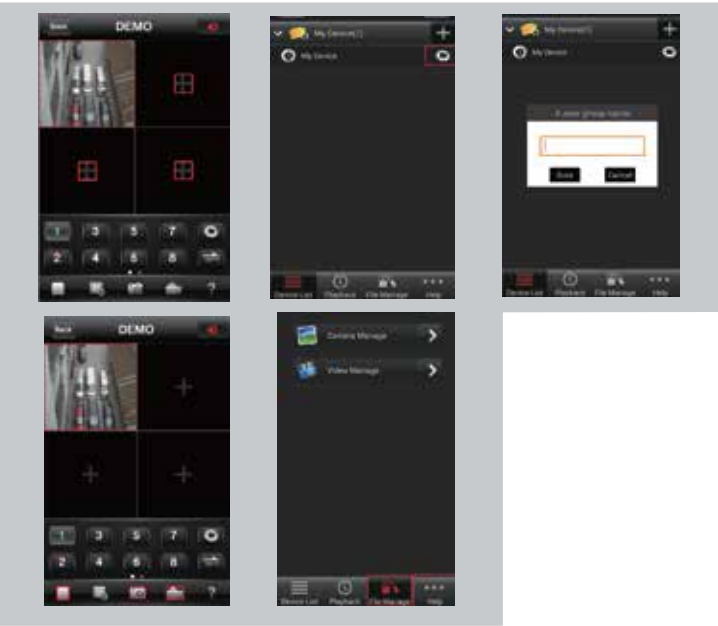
Back DEMO

1 3 5 7
2 4 6 8

?

My Device(1)
My Device

Device List Playback File Manage Help

My Device(1)
My Device

Enter group name

Done Cancel

Device List Playback File Manage Help

Back DEMO

1 3 5 7
2 4 6 8

?

Camera Manage

Video Manage

Device List Playback File Manage Help